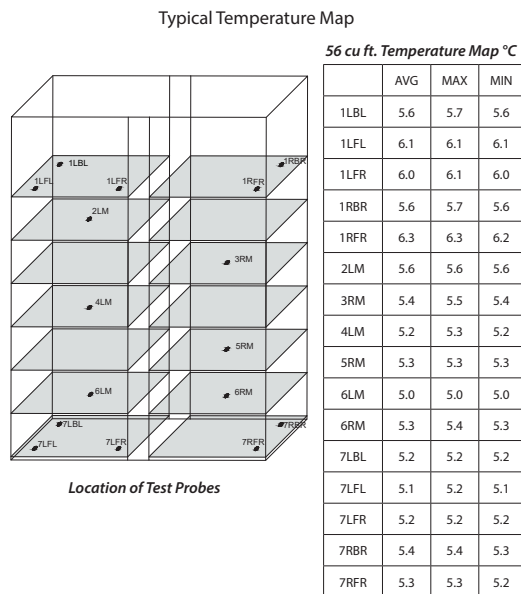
Typical Temperature Map

1LBL
1LFL
1LFR
1RBR
1RFR
2LM
3RM
4LM
5RM
6LM
6RM
7LBL
7LFL
7LFR
7RBR
7RFR

Location of Test Probes

56 cu ft. Temperature Map °C

| | AVG | MAX | MIN |
|---|---|---|---|
| 1LBL | 5.6 | 5.7 | 5.6 |
| 1LFL | 6.1 | 6.1 | 6.1 |
| 1LFR | 6.0 | 6.1 | 6.0 |
| 1RBR | 5.6 | 5.7 | 5.6 |
| 1RFR | 6.3 | 6.3 | 6.2 |
| 2LM | 5.6 | 5.6 | 5.6 |
| 3RM | 5.4 | 5.5 | 5.4 |
| 4LM | 5.2 | 5.3 | 5.2 |
| 5RM | 5.3 | 5.3 | 5.3 |
| 6LM | 5.0 | 5.0 | 5.0 |
| 6RM | 5.3 | 5.4 | 5.3 |
| 7LBL | 5.2 | 5.2 | 5.2 |
| 7LFL | 5.1 | 5.2 | 5.1 |
| 7LFR | 5.2 | 5.2 | 5.2 |
| 7RBR | 5.4 | 5.4 | 5.3 |
| 7RFR | 5.3 | 5.3 | 5.2 |